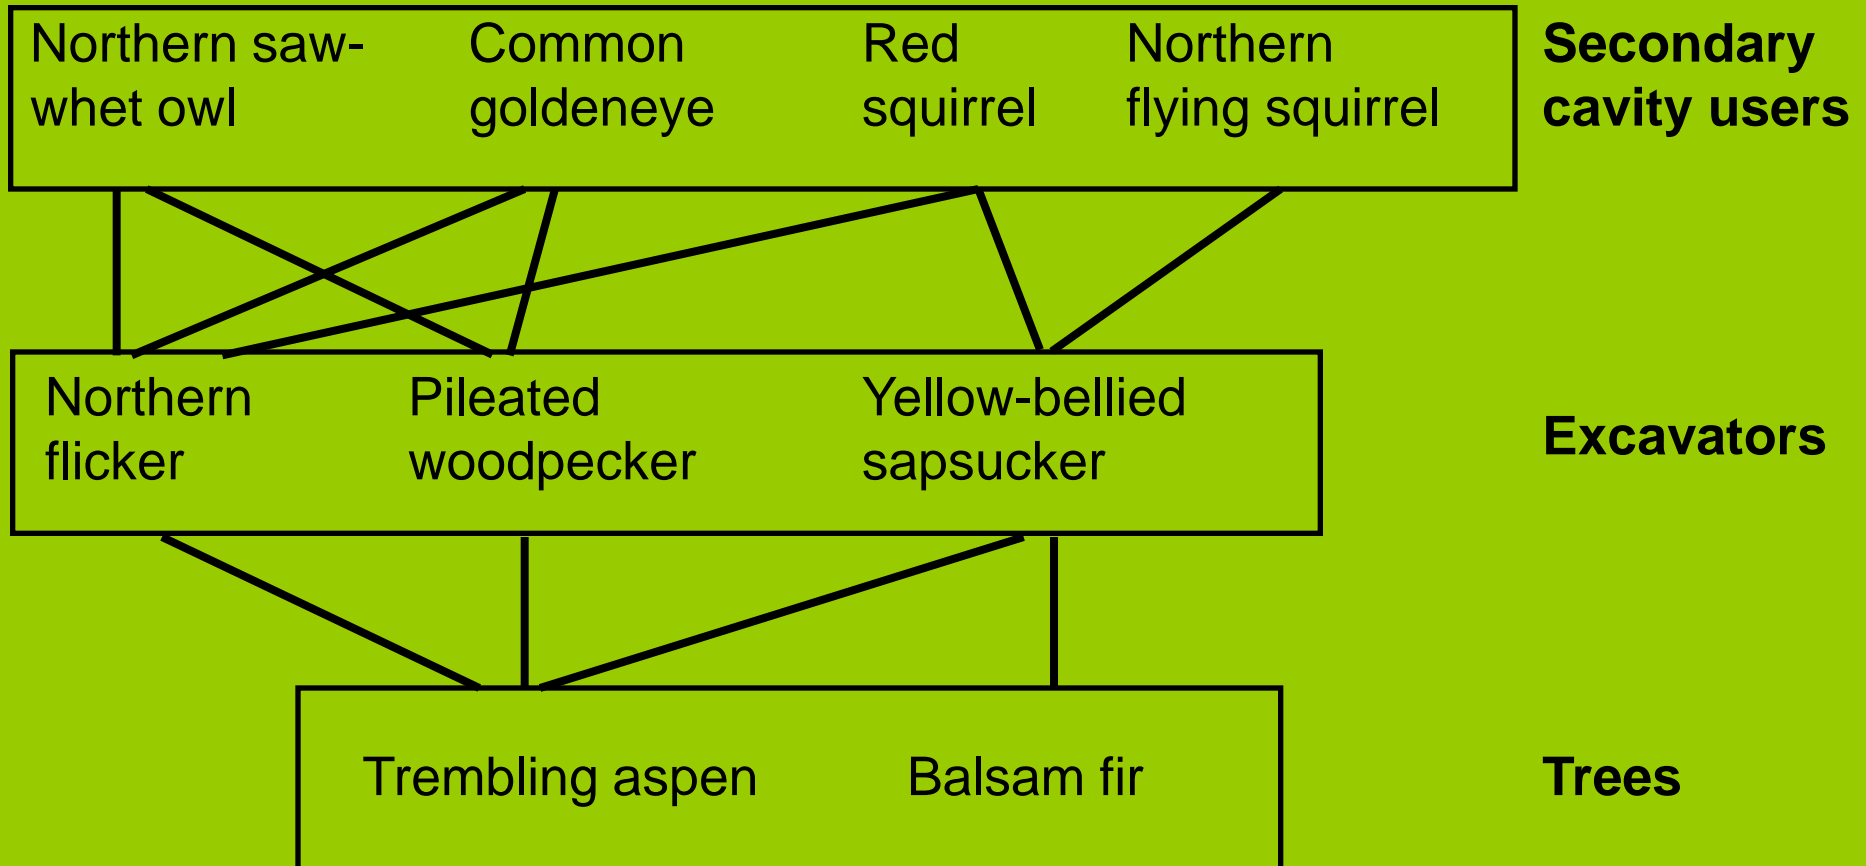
Northern saw-whet owl

Common goldeneye

Red squirrel

Northern flying squirrel

Secondary cavity users

Northern flicker

Pileated woodpecker

Yellow-bellied sapsucker

Excavators

Trembling aspen

Balsam fir

Trees